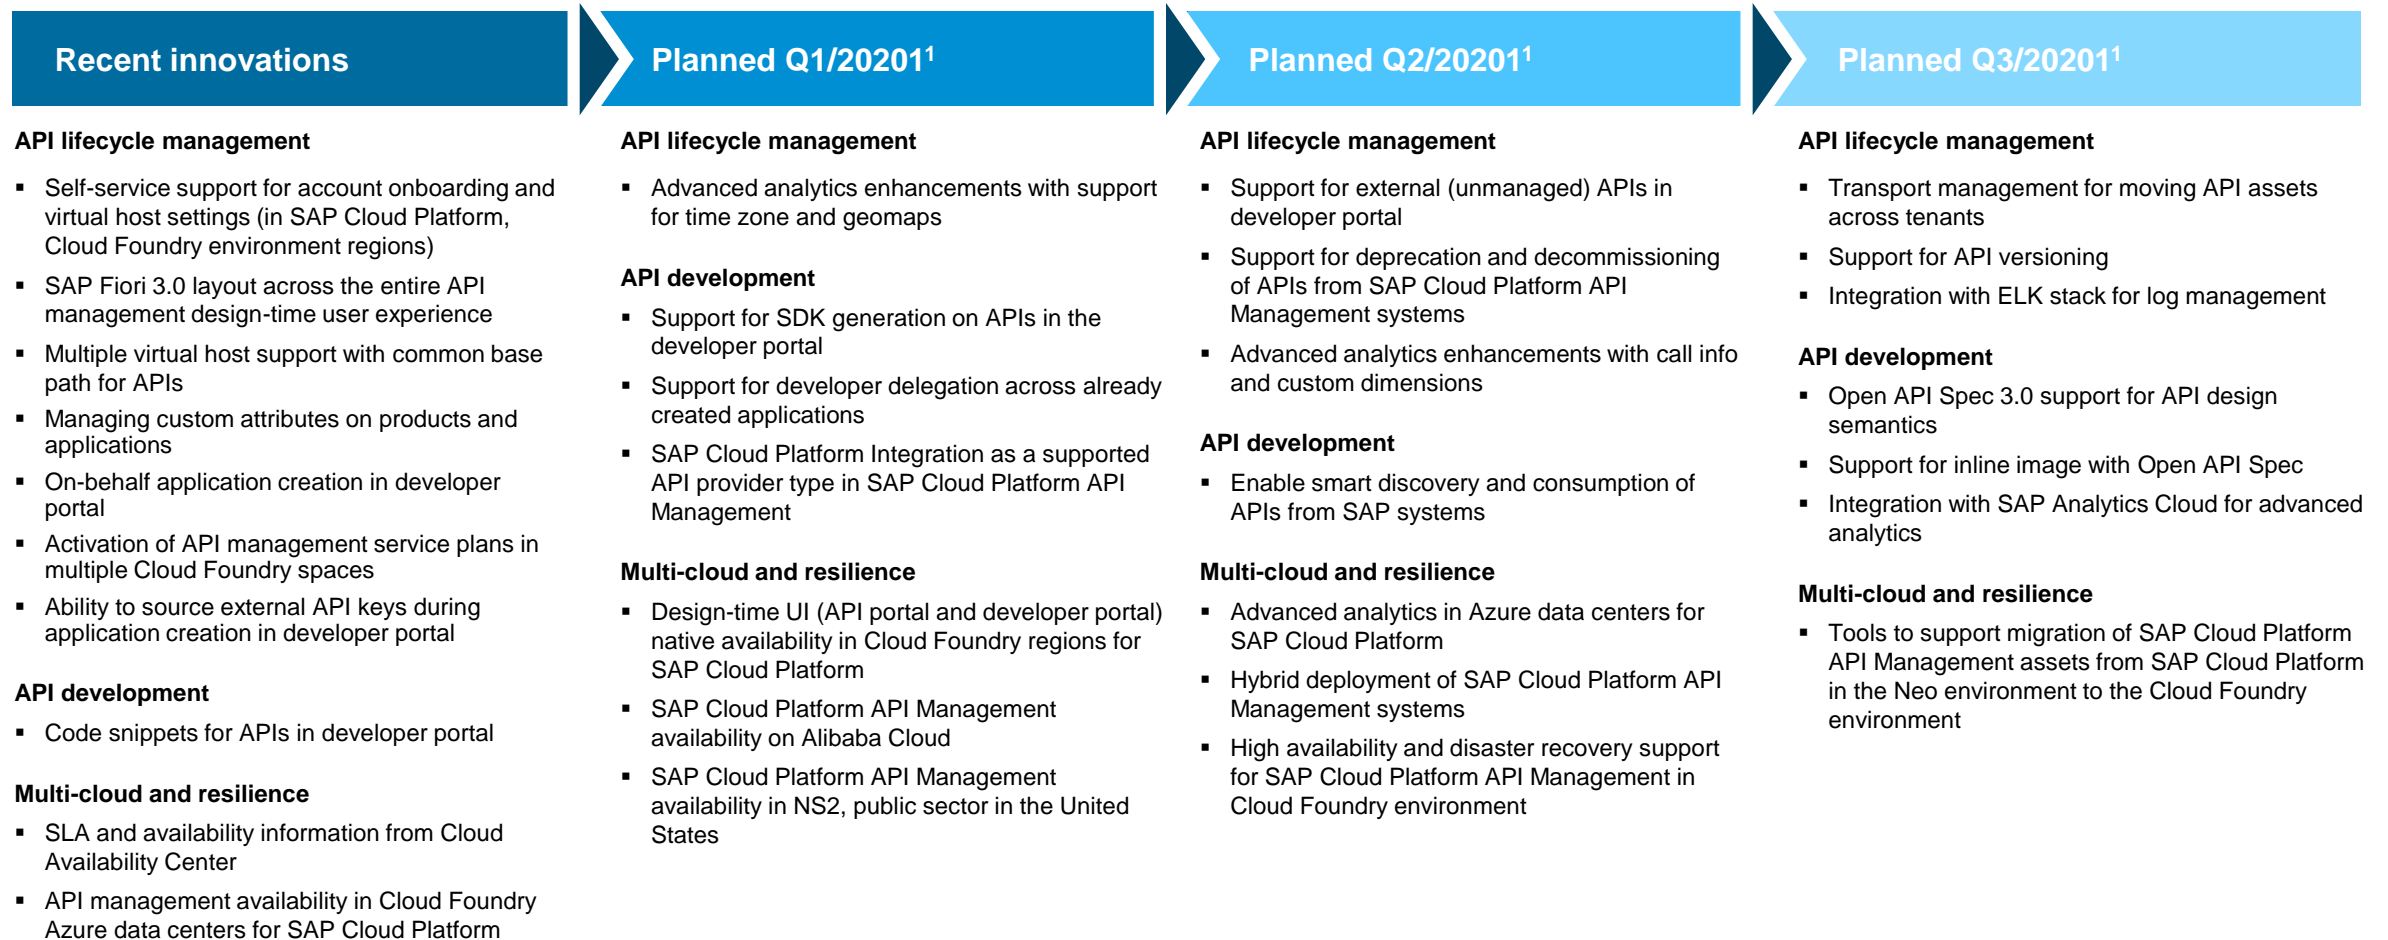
Recent innovations

API lifecycle management

- Self-service support for account onboarding and virtual host settings (in SAP Cloud Platform, Cloud Foundry environment regions)
- SAP Fiori 3.0 layout across the entire API management design-time user experience
- Multiple virtual host support with common base path for APIs
- Managing custom attributes on products and applications
- On-behalf application creation in developer portal
- Activation of API management service plans in multiple Cloud Foundry spaces
- Ability to source external API keys during application creation in developer portal

API development

- Code snippets for APIs in developer portal

Multi-cloud and resilience

- SLA and availability information from Cloud Availability Center
- API management availability in Cloud Foundry Azure data centers for SAP Cloud Platform

Planned Q1/20201$^1$

API lifecycle management

- Advanced analytics enhancements with support for time zone and geomaps

API development

- Support for SDK generation on APIs in the developer portal
- Support for developer delegation across already created applications
- SAP Cloud Platform Integration as a supported API provider type in SAP Cloud Platform API Management

Multi-cloud and resilience

- Design-time UI (API portal and developer portal) native availability in Cloud Foundry regions for SAP Cloud Platform
- SAP Cloud Platform API Management availability on Alibaba Cloud
- SAP Cloud Platform API Management availability in NS2, public sector in the United States

Planned Q2/20201$^1$

API lifecycle management

- Support for external (unmanaged) APIs in developer portal
- Support for deprecation and decommissioning of APIs from SAP Cloud Platform API Management systems
- Advanced analytics enhancements with call info and custom dimensions

API development

- Enable smart discovery and consumption of APIs from SAP systems

Multi-cloud and resilience

- Advanced analytics in Azure data centers for SAP Cloud Platform
- Hybrid deployment of SAP Cloud Platform API Management systems
- High availability and disaster recovery support for SAP Cloud Platform API Management in Cloud Foundry environment

Planned Q3/20201$^1$

API lifecycle management

- Transport management for moving API assets across tenants
- Support for API versioning
- Integration with ELK stack for log management

API development

- Open API Spec 3.0 support for API design semantics
- Support for inline image with Open API Spec
- Integration with SAP Analytics Cloud for advanced analytics

Multi-cloud and resilience

- Tools to support migration of SAP Cloud Platform API Management assets from SAP Cloud Platform in the Neo environment to the Cloud Foundry environment